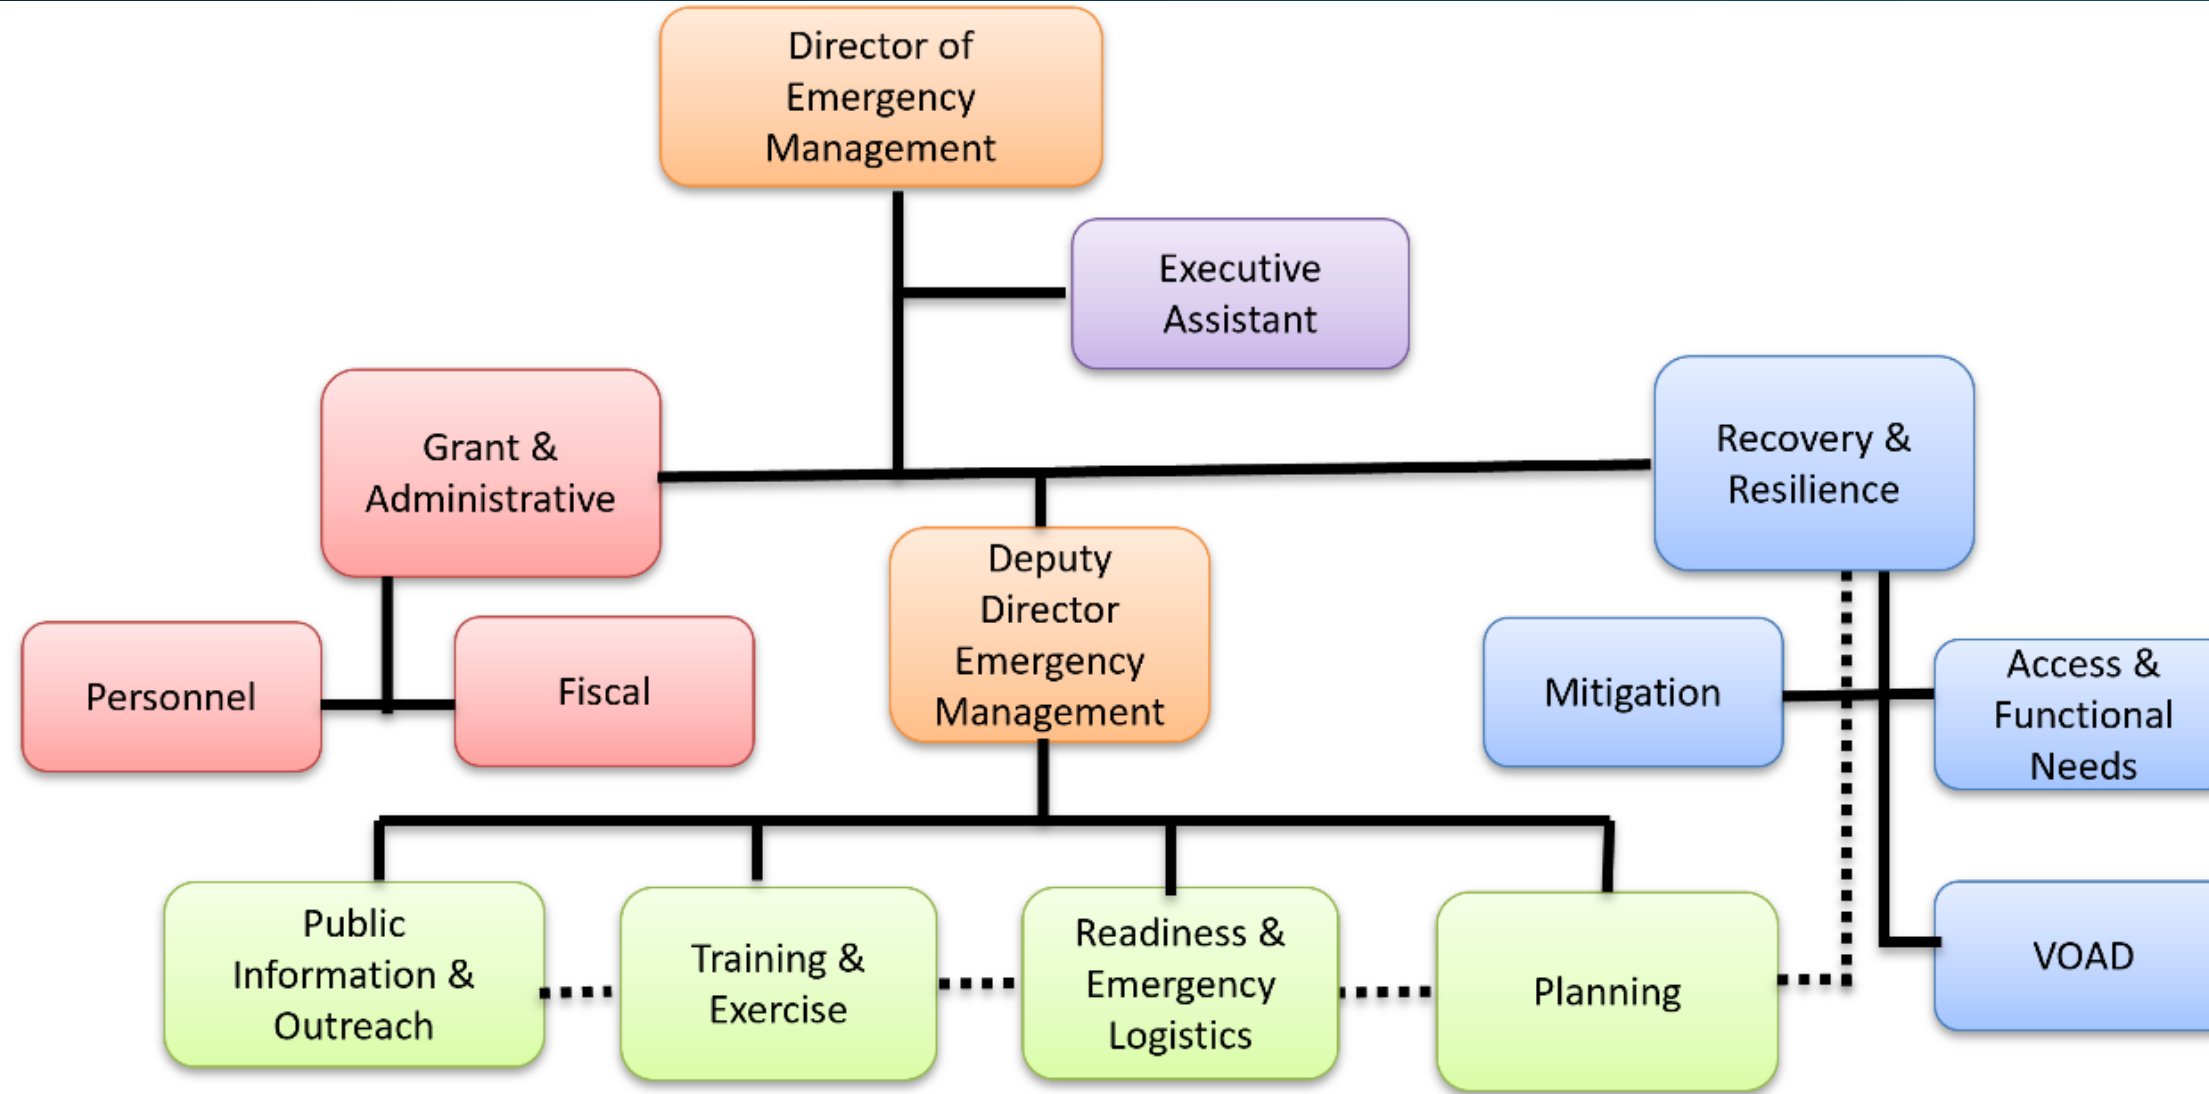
Director of Emergency Management

Executive Assistant

Grant & Administrative

Recovery & Resilience

Deputy Director Emergency Management

Personnel

Fiscal

Mitigation

Access & Functional Needs

VOAD

Public Information & Outreach

Training & Exercise

Readiness & Emergency Logistics

Planning